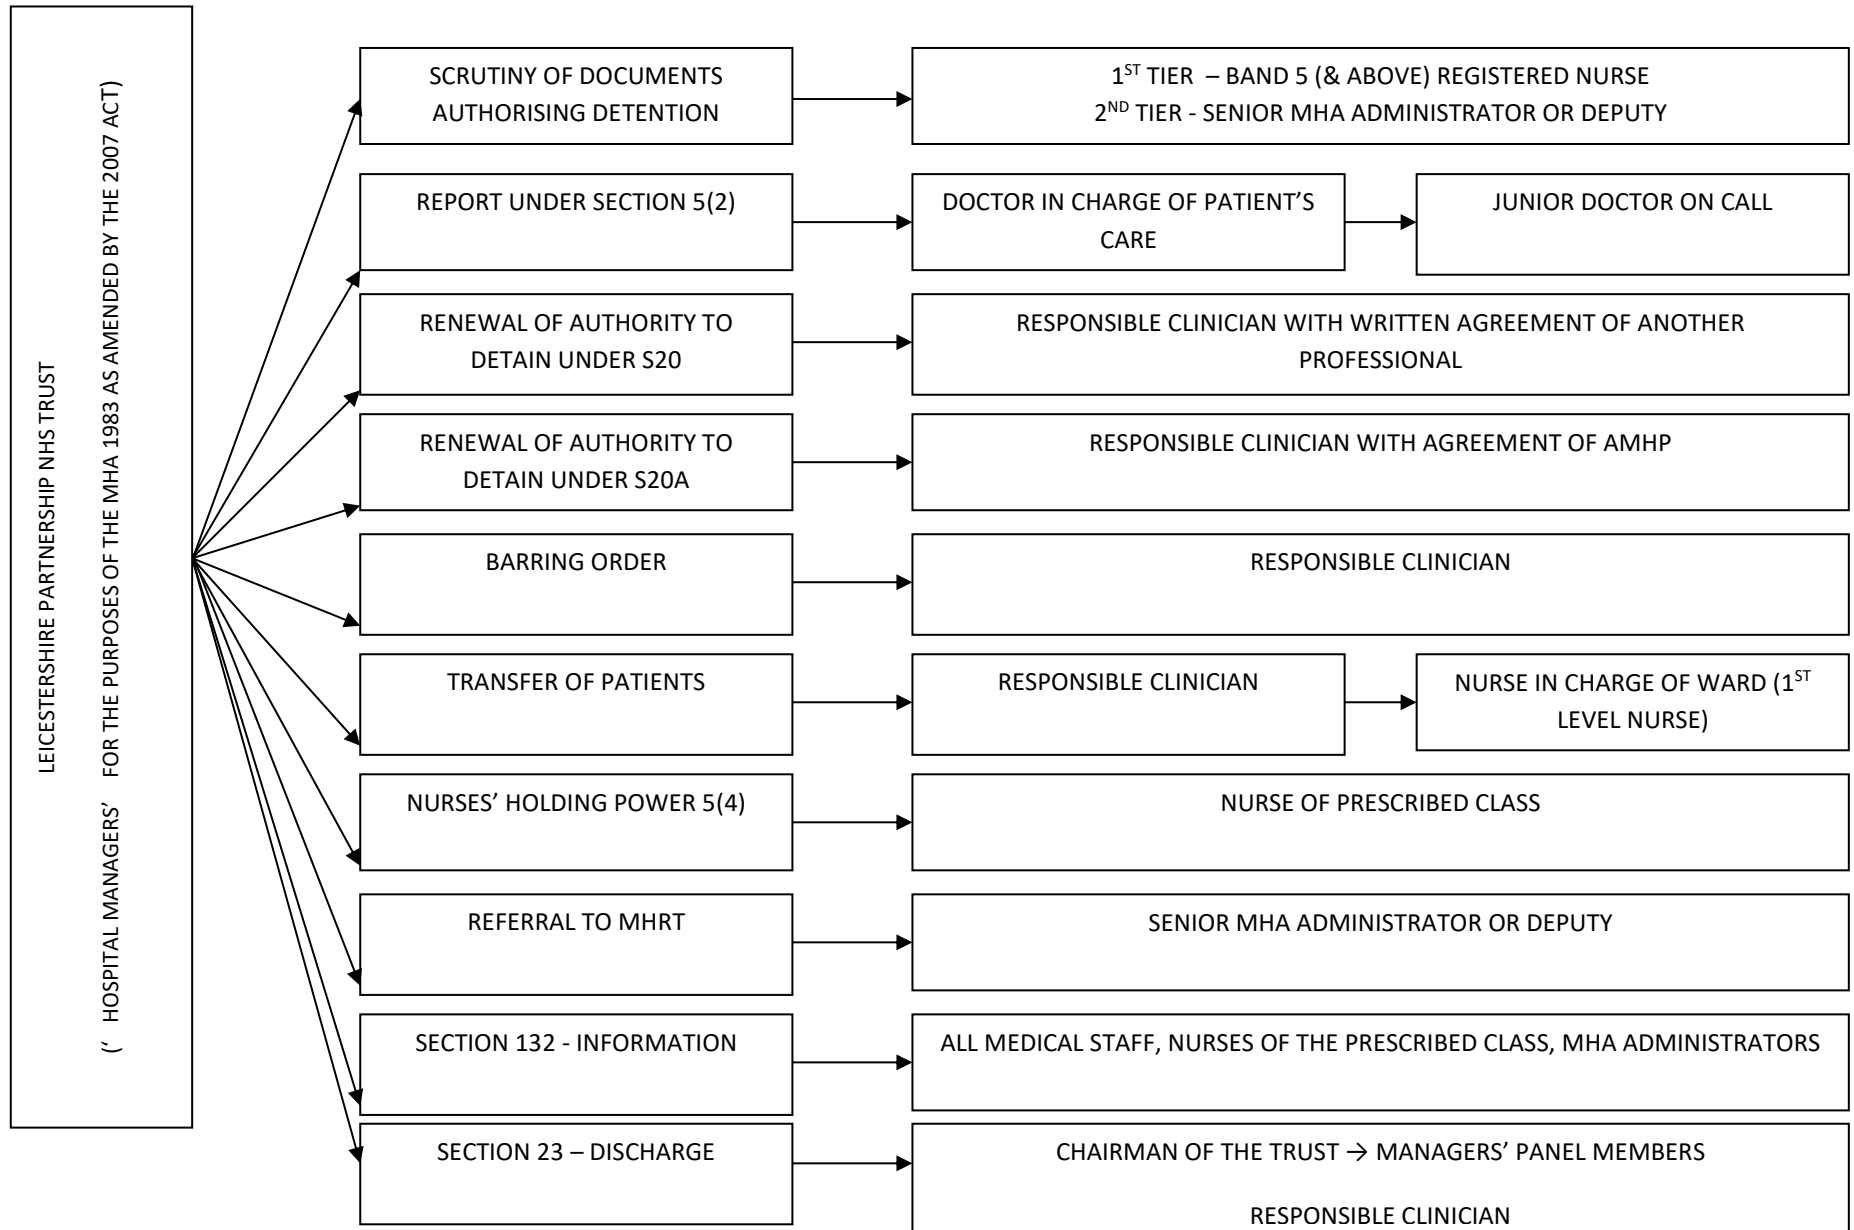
LEICESTERSHIRE PARTNERSHIP NHS TRUST

(' HOSPITAL MANAGERS' FOR THE PURPOSES OF THE MHA 1983 AS AMENDED BY THE 2007 ACT)

SCRUTINY OF DOCUMENTS AUTHORISING DETENTION

$1^{ST}$ TIER – BAND 5 (& ABOVE) REGISTERED NURSE
$2^{ND}$ TIER - SENIOR MHA ADMINISTRATOR OR DEPUTY

REPORT UNDER SECTION 5(2)

DOCTOR IN CHARGE OF PATIENT'S CARE

JUNIOR DOCTOR ON CALL

RENEWAL OF AUTHORITY TO DETAIN UNDER S20

RESPONSIBLE CLINICIAN WITH WRITTEN AGREEMENT OF ANOTHER PROFESSIONAL

RENEWAL OF AUTHORITY TO DETAIN UNDER S20A

RESPONSIBLE CLINICIAN WITH AGREEMENT OF AMHP

BARRING ORDER

RESPONSIBLE CLINICIAN

TRANSFER OF PATIENTS

RESPONSIBLE CLINICIAN

NURSE IN CHARGE OF WARD ($1^{ST}$ LEVEL NURSE)

NURSES' HOLDING POWER 5(4)

NURSE OF PRESCRIBED CLASS

REFERRAL TO MHRT

SENIOR MHA ADMINISTRATOR OR DEPUTY

SECTION 132 - INFORMATION

ALL MEDICAL STAFF, NURSES OF THE PRESCRIBED CLASS, MHA ADMINISTRATORS

SECTION 23 – DISCHARGE

CHAIRMAN OF THE TRUST → MANAGERS' PANEL MEMBERS

RESPONSIBLE CLINICIAN